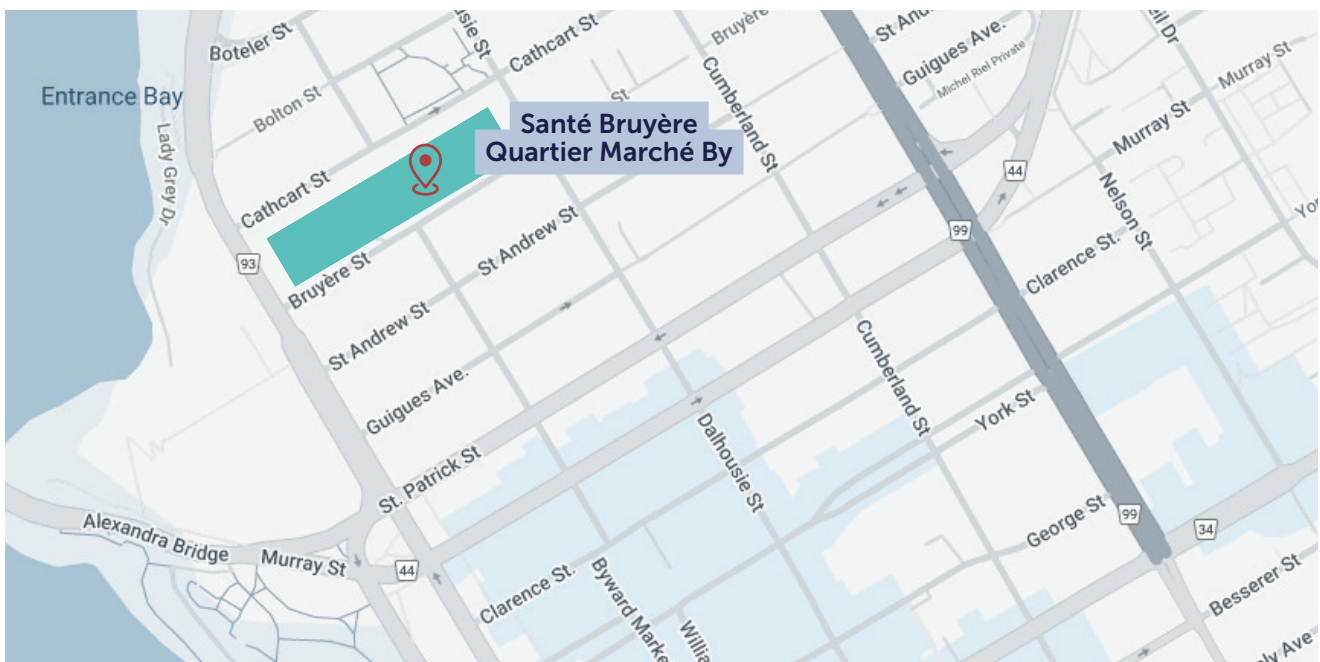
Entrance Bay
Boteler St
Bolton St
Cathcart St
Cathcart St
Bruyère St
Bruyère
St
Santé Bruyère
Quartier Marché By
Cumberland St
St Andrew St
St Andrew St
Guigues Ave.
St. Patrick St
Lady Grey Dr
93
Guigues Ave.
Michel Riel Private
Murray St
Murray St
44
99
Nelson St
Clarence St.
Cumberland St
York St
Dalhousie St
George St
99
34
Besserer St
Alexandra Bridge
Murray St
44
Clarence St.
Byward Marke
Willia
St An
Dalhousie St
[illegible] Dr
Yo
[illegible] Ave